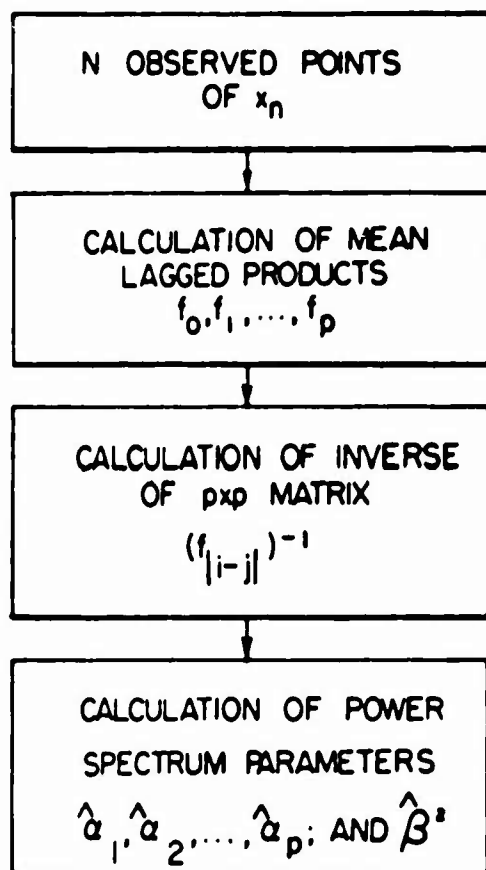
N OBSERVED POINTS OF $x_n$

CALCULATION OF MEAN LAGGED PRODUCTS $f_0, f_1, \ldots, f_p$

CALCULATION OF INVERSE OF pxp MATRIX $(f_{|i-j|})^{-1}$

CALCULATION OF POWER SPECTRUM PARAMETERS $\hat{\alpha}_1, \hat{\alpha}_2, \ldots, \hat{\alpha}_p$; AND $\hat{\beta}^2$